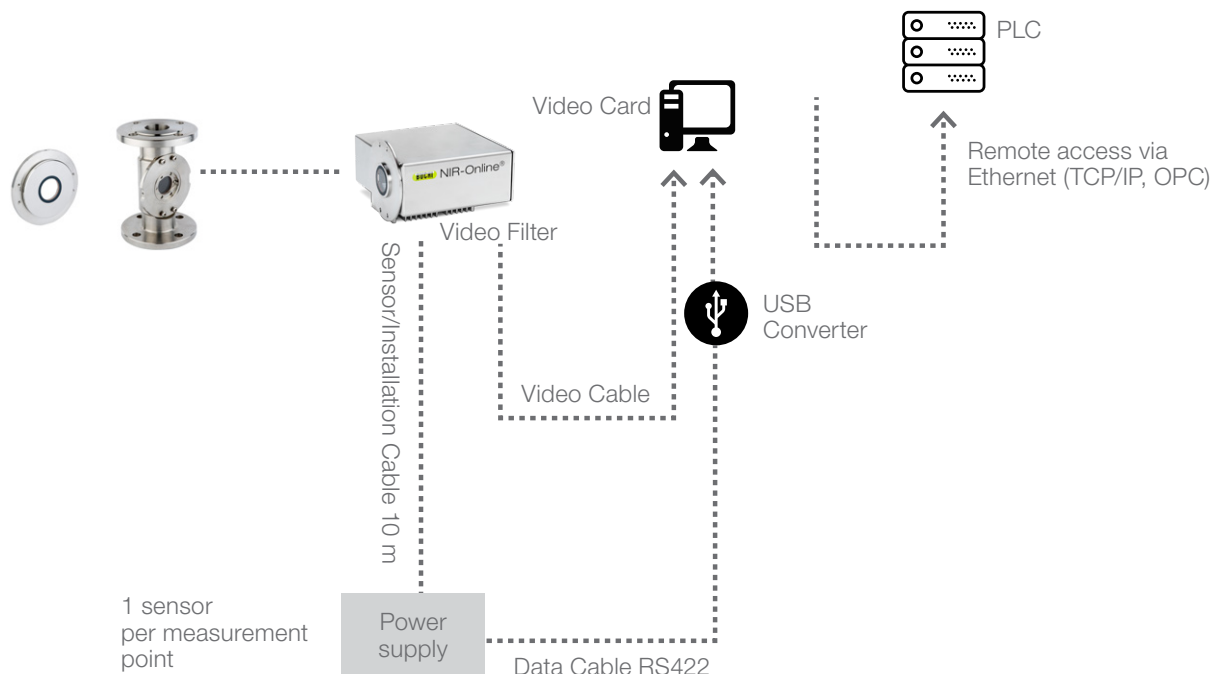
PLC

Video Card

Remote access via Ethernet (TCP/IP, OPC)

BUCHI NIR-Online®

Video Filter

Sensor/Installation Cable 10 m

USB Converter

Video Cable

1 sensor per measurement point

Power supply

Data Cable RS422